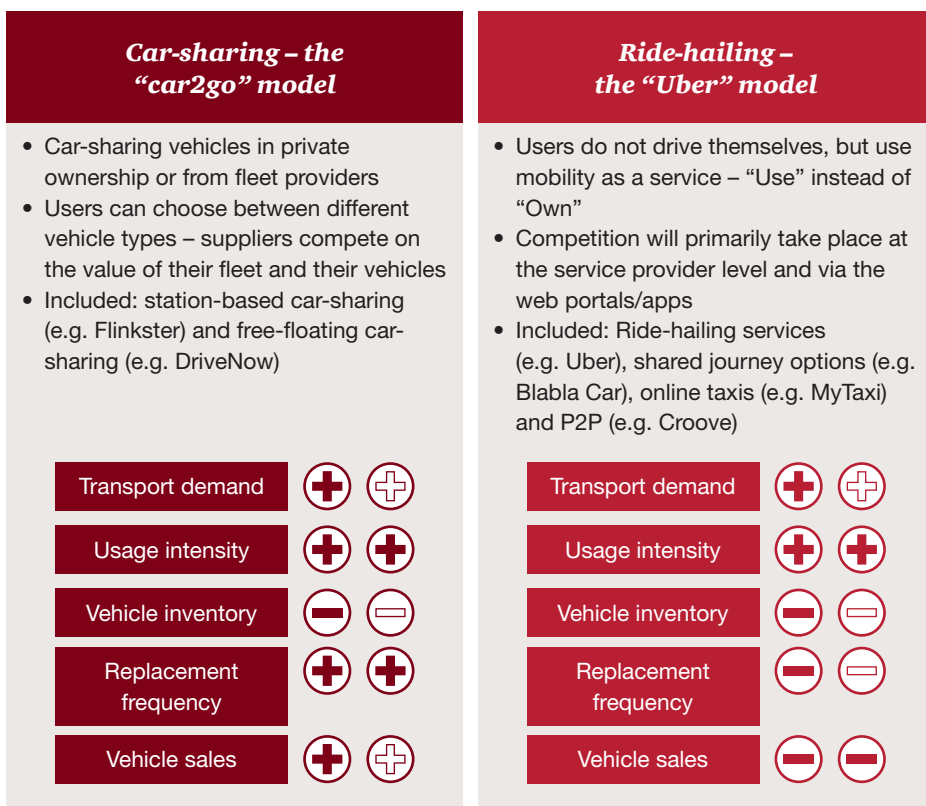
*Car-sharing – the “car2go” model*

- Car-sharing vehicles in private ownership or from fleet providers
- Users can choose between different vehicle types – suppliers compete on the value of their fleet and their vehicles
- Included: station-based car-sharing (e.g. Flinkster) and free-floating car-sharing (e.g. DriveNow)

Transport demand

Usage intensity

Vehicle inventory

Replacement frequency

Vehicle sales

*Ride-hailing – the “Uber” model*

- Users do not drive themselves, but use mobility as a service – “Use” instead of “Own”
- Competition will primarily take place at the service provider level and via the web portals/apps
- Included: Ride-hailing services (e.g. Uber), shared journey options (e.g. Blabla Car), online taxis (e.g. MyTaxi) and P2P (e.g. Croove)

Transport demand

Usage intensity

Vehicle inventory

Replacement frequency

Vehicle sales